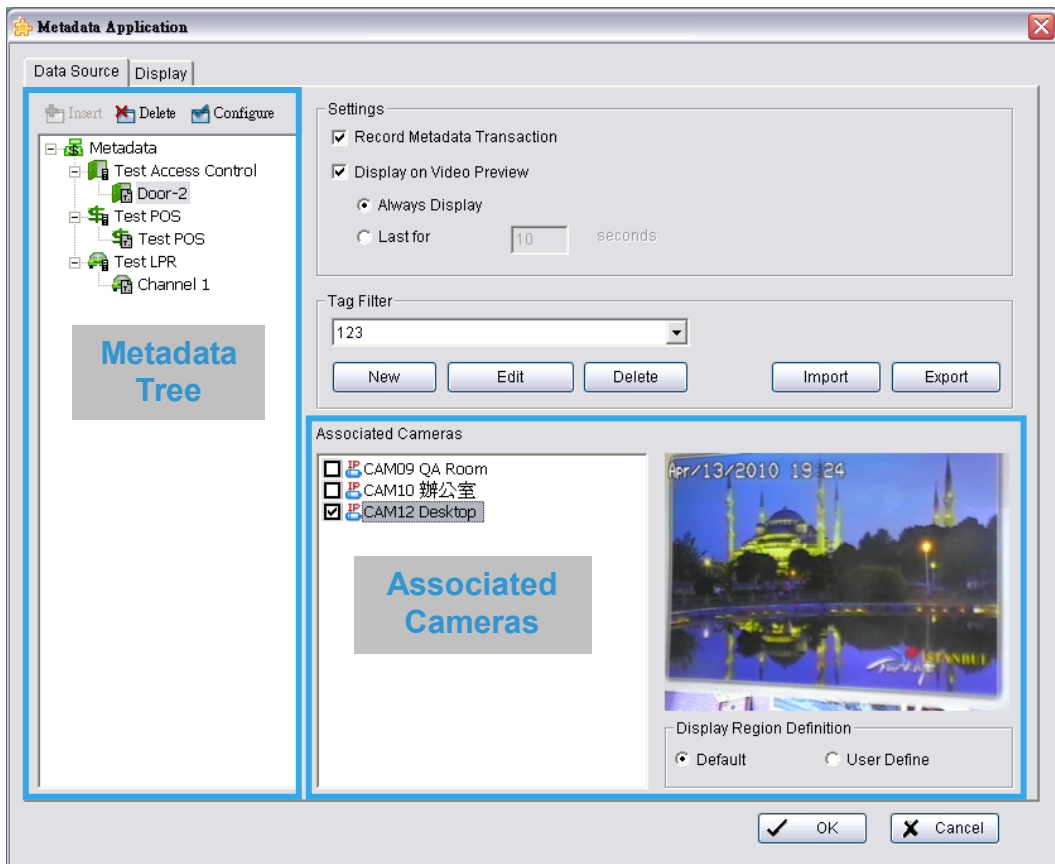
Metadata Application

Data Source | Display

Insert Delete Configure

Metadata
Test Access Control
Door-2
Test POS
Test POS
Test LPR
Channel 1

Metadata Tree

Settings
Record Metadata Transaction
Display on Video Preview
Always Display
Last for 10 seconds

Tag Filter
123
New Edit Delete Import Export

Associated Cameras
CAM09 QA Room
CAM10 辦公室
CAM12 Desktop

Associated Cameras

Apr/13/2010 19:24

ISTANBUL

Display Region Definition
Default User Define

OK Cancel